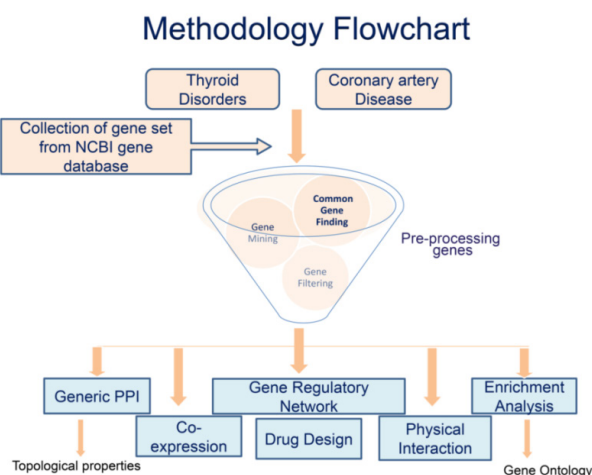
Methodology Flowchart

Thyroid Disorders

Coronary artery Disease

Collection of gene set from NCBI gene database

Gene Mining

Common Gene Finding

Gene Filtering

Pre-processing genes

Generic PPI

Co-expression

Gene Regulatory Network

Drug Design

Physical Interaction

Enrichment Analysis

Topological properties

Gene Ontology